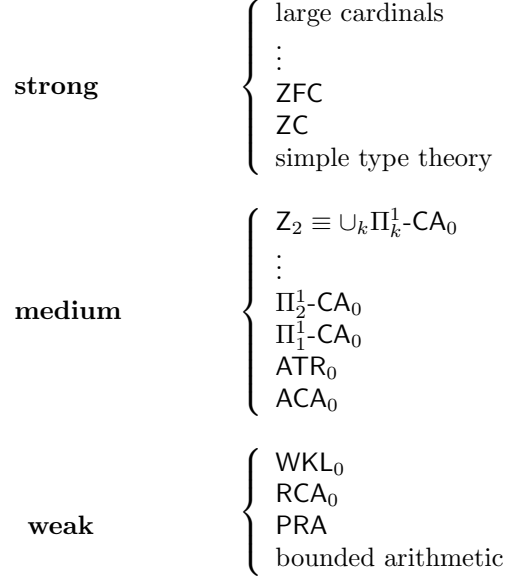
strong
large cardinals
$\vdots$
ZFC
ZC
simple type theory

medium
$Z_2 \equiv \cup_k \Pi^1_k\text{-CA}_0$
$\vdots$
$\Pi^1_2\text{-CA}_0$
$\Pi^1_1\text{-CA}_0$
$ATR_0$
$ACA_0$

weak
$WKL_0$
$RCA_0$
PRA
bounded arithmetic